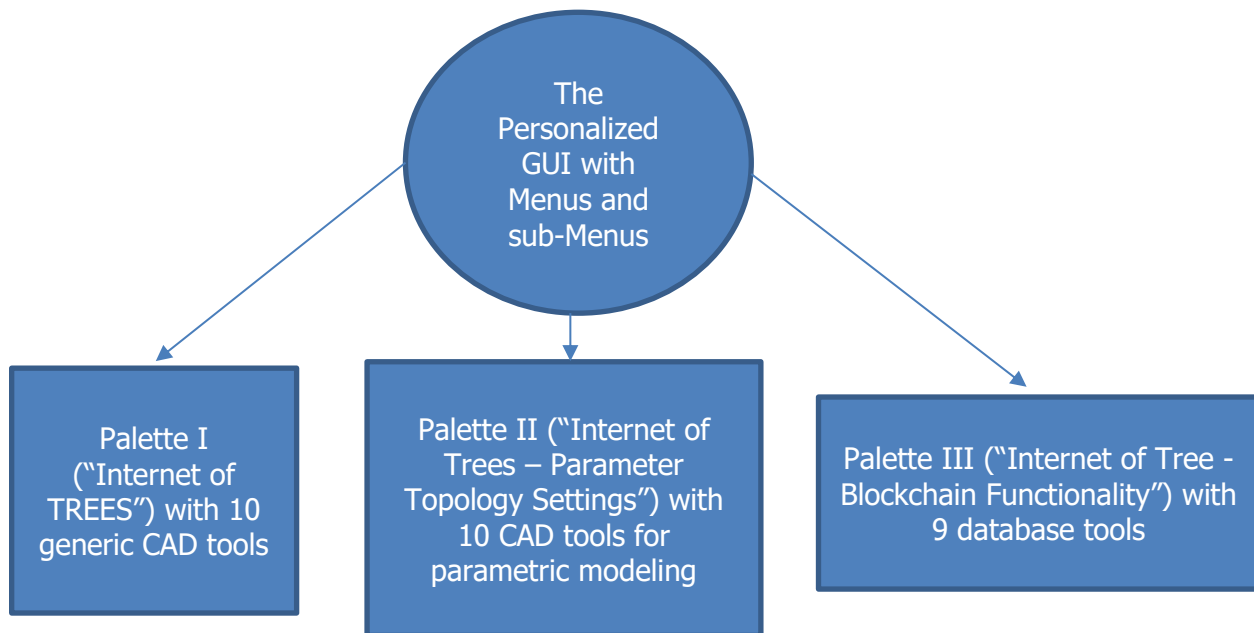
The Personalized GUI with Menus and sub-Menus

Palette I ("Internet of TREES") with 10 generic CAD tools

Palette II ("Internet of Trees – Parameter Topology Settings") with 10 CAD tools for parametric modeling

Palette III ("Internet of Tree - Blockchain Functionality") with 9 database tools